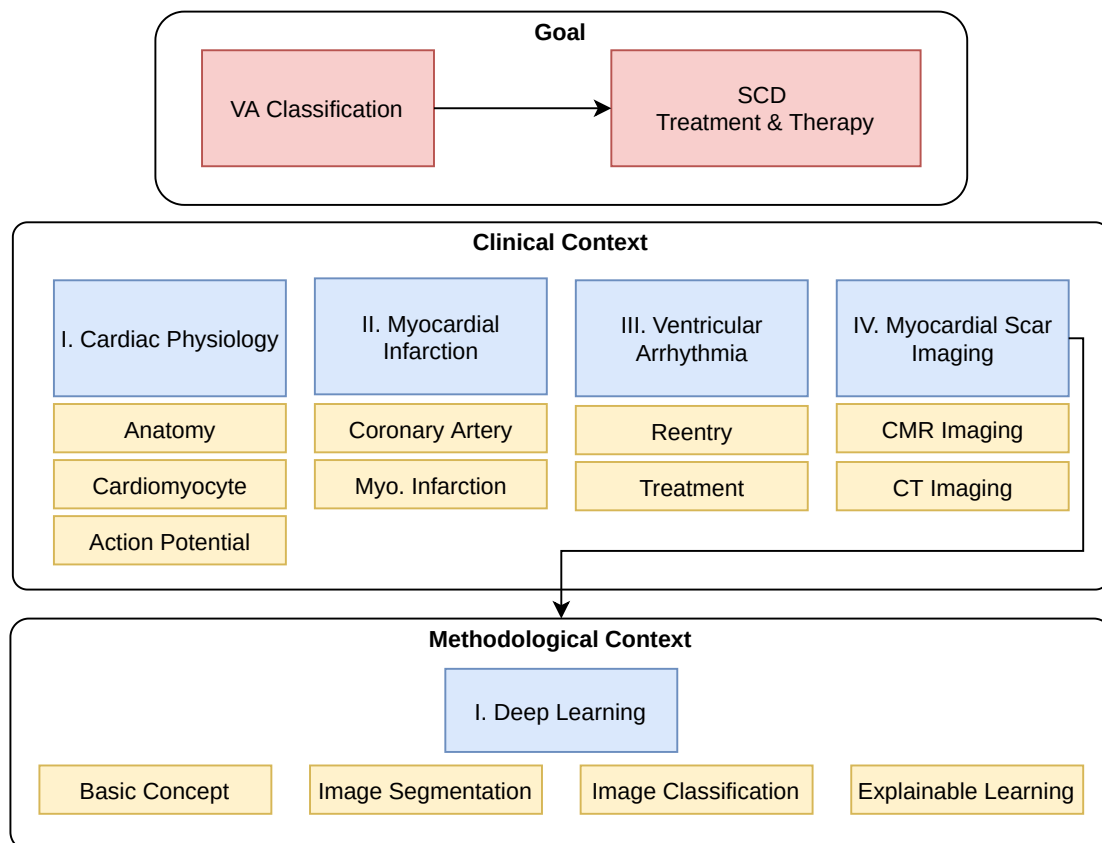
Goal

VA Classification

SCD
Treatment & Therapy

Clinical Context

I. Cardiac Physiology

Anatomy

Cardiomyocyte

Action Potential

II. Myocardial Infarction

Coronary Artery

Myo. Infarction

III. Ventricular Arrhythmia

Reentry

Treatment

IV. Myocardial Scar Imaging

CMR Imaging

CT Imaging

Methodological Context

I. Deep Learning

Basic Concept

Image Segmentation

Image Classification

Explainable Learning